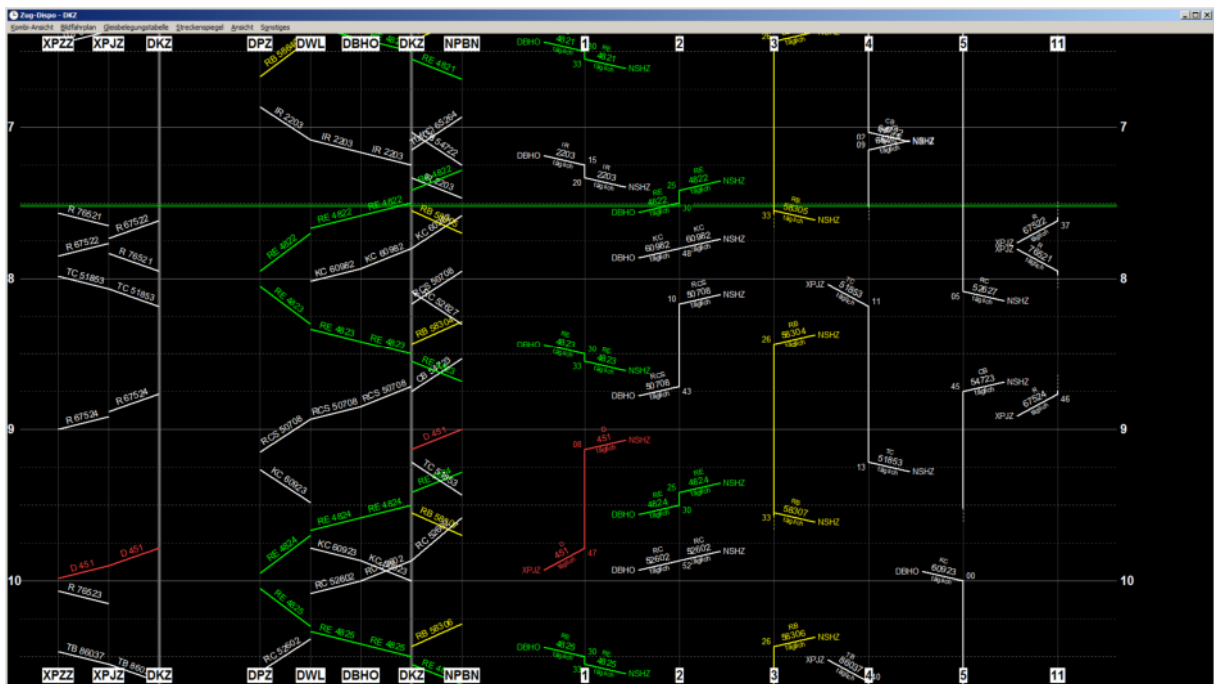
Zug-Dispo - DKZ

Kombi-Ansicht Bildfahrplan Gleisbelegungstabelle Streckenspiegel Ansicht Sonstiges

XPZZ XPJZ DKZ DPZ DWL DBHO DKZ NPBN 1 2 3 4 5 11

7 7

8 8

9 9

10 10

R 76521 R 67522 R 67522 R 76521 TC 51853 TC 51853 R 67524 R 67524 D 451 D 451 R 76523 TB 86037 TB 862

RB 58304 IR 2203 IR 2203 IR 2203 RE 4822 RE 4822 RE 4822 KC 60982 KC 60982 RE 4823 RE 4823 RE 4823 RCS 50708 RCS 50708 RCS 50708 KC 60923 RE 4824 RE 4824 RE 4824 KC 60923 RC 52602 RE 4825 RE 4825 RE 4825 RC 52602

RE 4821 RB 58305 RCS 50708 RB 58304 D 451 RB 58307 RB 58306

DBHO 4821 30 33 4821 NSHZ
DBHO 2203 15 20 2203 NSHZ
RE 4822 25 DBHO 4822 30 NSHZ
KC 60982 DBHO 48 60982 NSHZ
RE 4823 DBHO 30 33 4823 NSHZ
RCS 50708 10 NSHZ DBHO 50708 43
D 08 451 NSHZ
RE 4824 25 DBHO 4824 30 NSHZ
D 451 47 XPJZ
RC 52602 DBHO 52602 52 NSHZ
RE 4825 DBHO 30 4825 NSHZ

58305 33 NSHZ
RB 58304 26 NSHZ
RB 58307 33 NSHZ
RB 58306 26 NSHZ

02 09 NSHZ
XPJZ TC 51853 11
TC 51853 13 NSHZ
XPJZ 86037

RC 52627 05 NSHZ
CB 54723 45 NSHZ
XPJZ 67524 46
XPJZ 67522 37
DBHO 60923 00

XPZZ XPJZ DKZ DPZ DWL DBHO DKZ NPBN 1 2 3 4 5 11